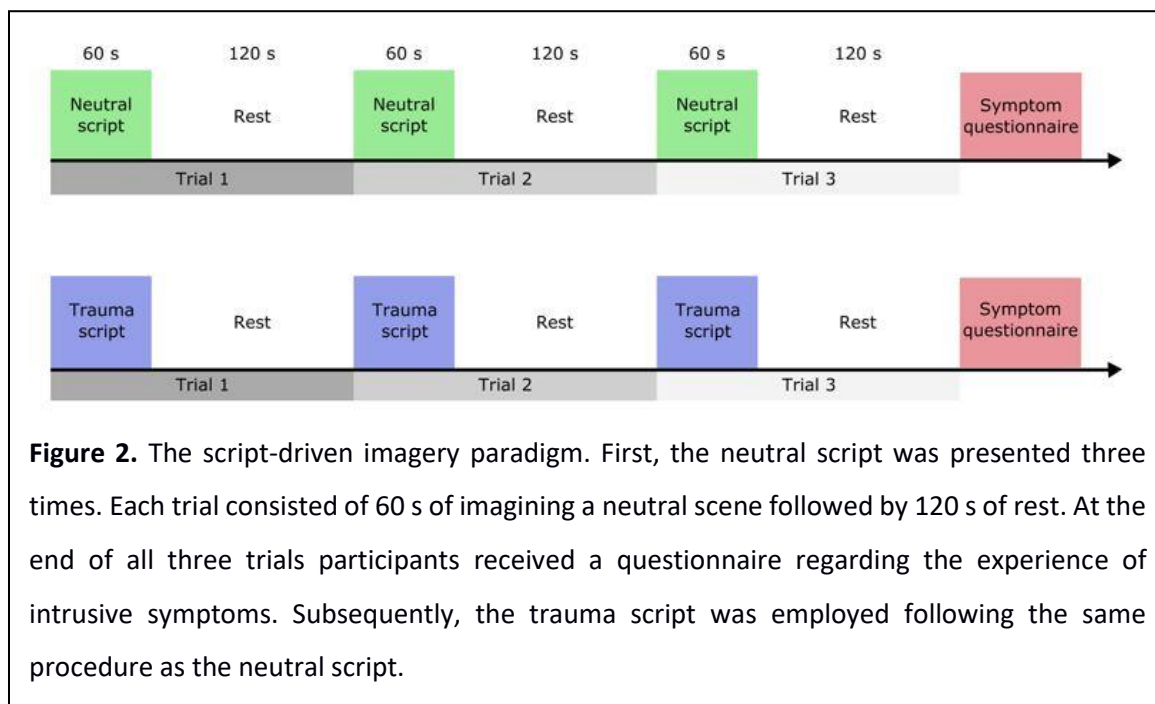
60 s 120 s 60 s 120 s 60 s 120 s

Neutral script Rest Neutral script Rest Neutral script Rest Symptom questionnaire

Trial 1 Trial 2 Trial 3

Trauma script Rest Trauma script Rest Trauma script Rest Symptom questionnaire

Trial 1 Trial 2 Trial 3

**Figure 2.** The script-driven imagery paradigm. First, the neutral script was presented three times. Each trial consisted of 60 s of imagining a neutral scene followed by 120 s of rest. At the end of all three trials participants received a questionnaire regarding the experience of intrusive symptoms. Subsequently, the trauma script was employed following the same procedure as the neutral script.